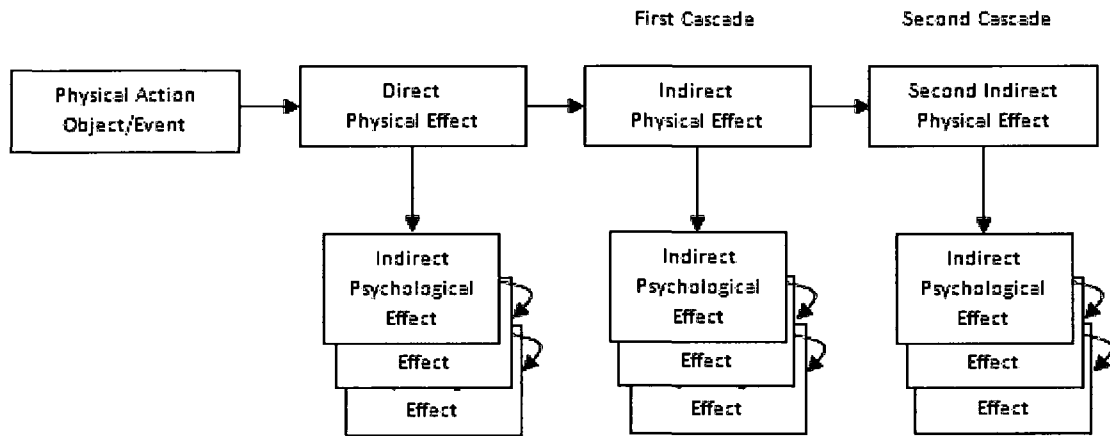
First Cascade

Second Cascade

Physical Action Object/Event

Direct Physical Effect

Indirect Physical Effect

Second Indirect Physical Effect

Indirect Psychological Effect

Effect

Effect

Indirect Psychological Effect

Effect

Effect

Indirect Psychological Effect

Effect

Effect